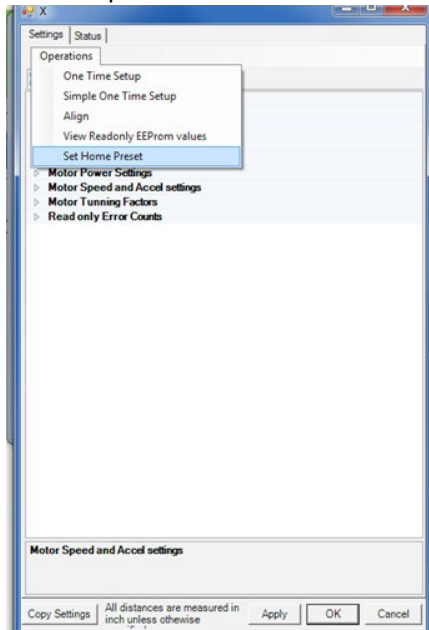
X

Settings | Status

Operations

One Time Setup
Simple One Time Setup
Align
View Readonly EEProm values
Set Home Preset

Motor Power Settings
Motor Speed and Accel settings
Motor Tunning Factors
Read only Error Counts

Motor Speed and Accel settings

Copy Settings | All distances are measured in inch unless otewise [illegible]

Apply | OK | Cancel